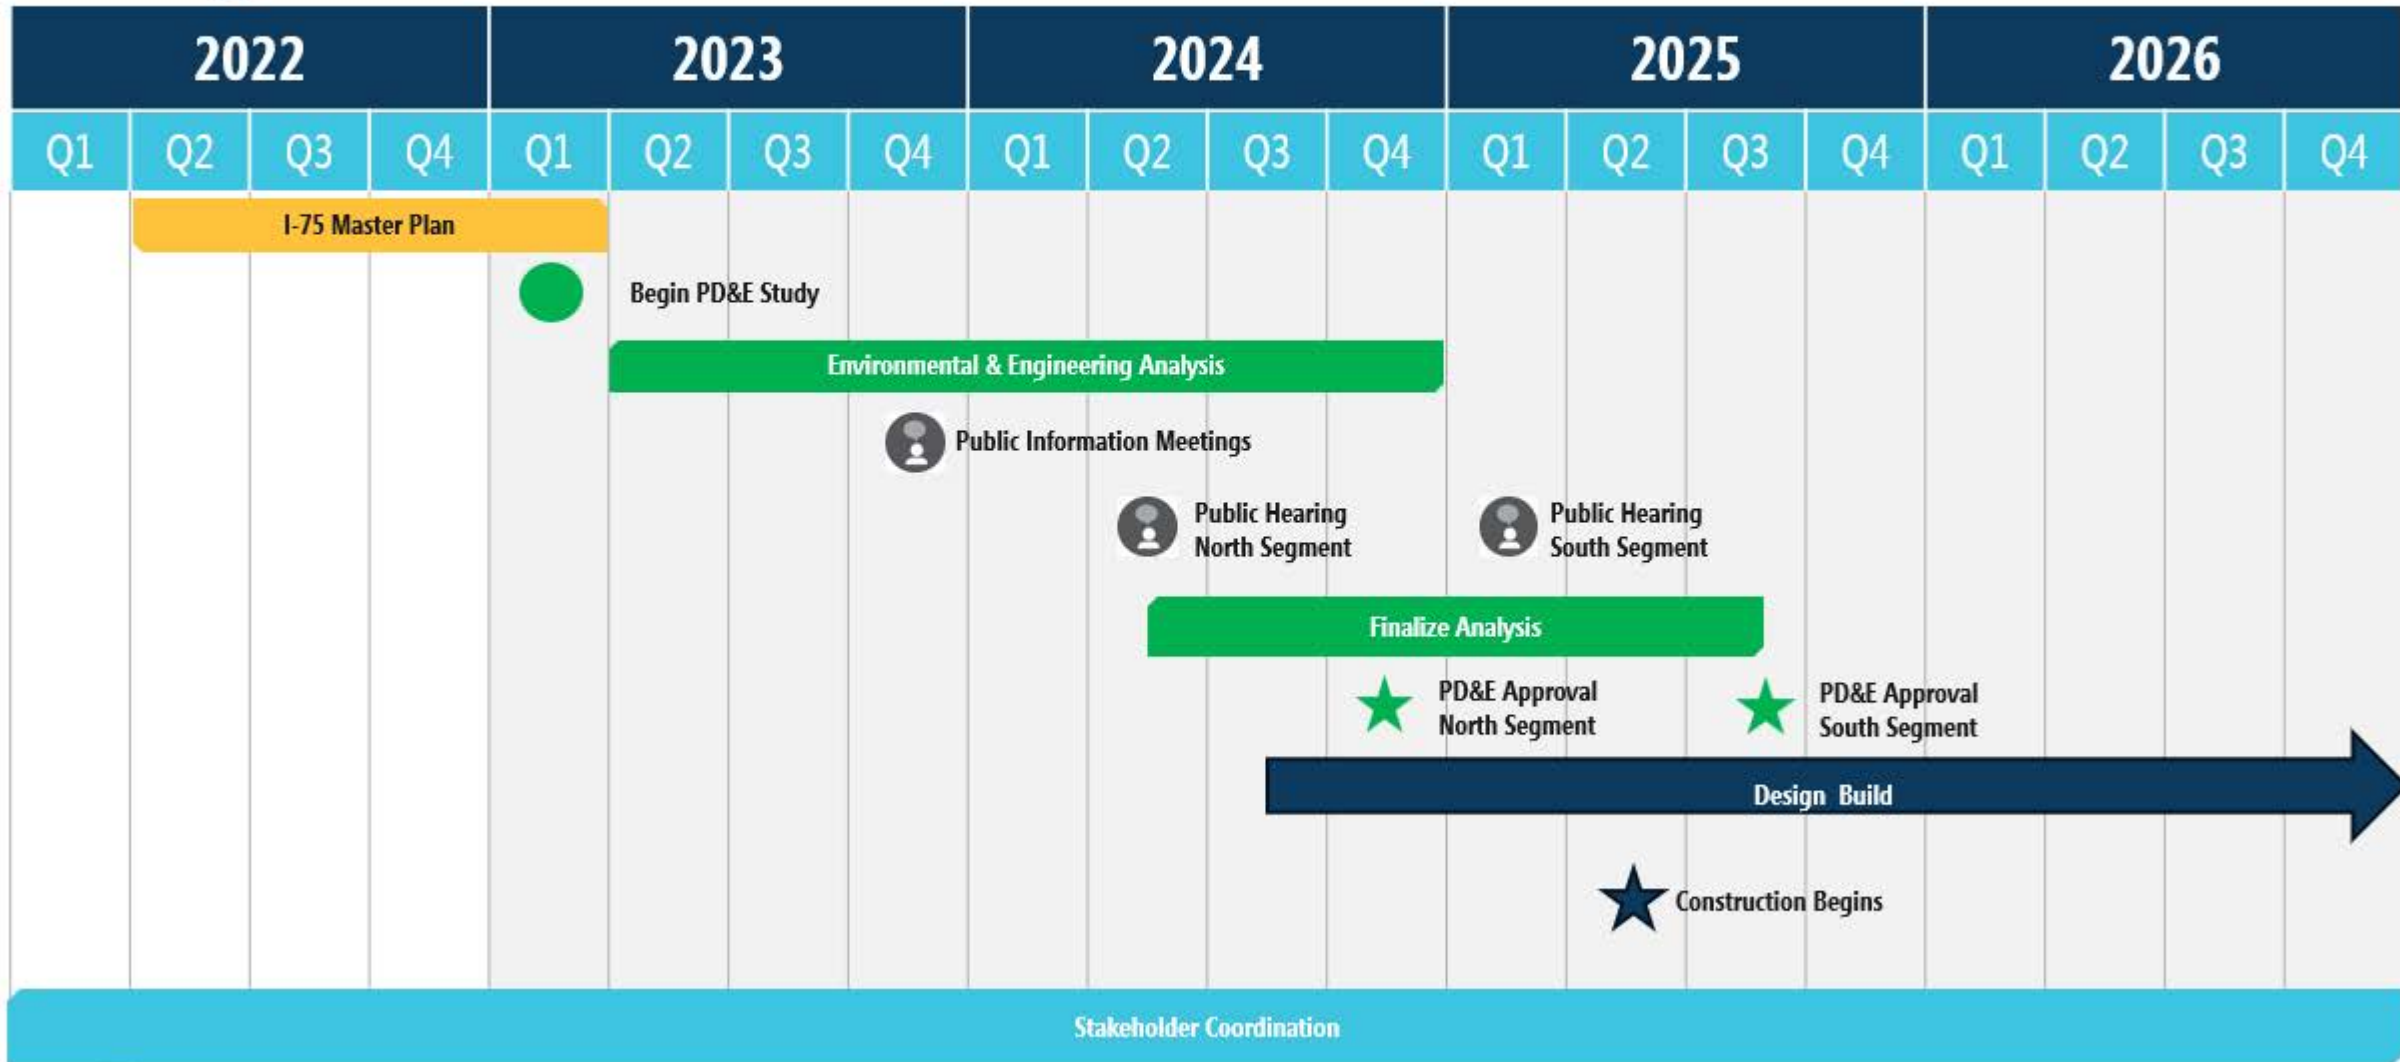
| 2022 | | | | 2023 | | | | 2024 | | | | 2025 | | | | 2026 | | | |
|---|---|---|---|---|---|---|---|---|---|---|---|---|---|---|---|---|---|---|---|
| Q1 | Q2 | Q3 | Q4 | Q1 | Q2 | Q3 | Q4 | Q1 | Q2 | Q3 | Q4 | Q1 | Q2 | Q3 | Q4 | Q1 | Q2 | Q3 | Q4 |

I-75 Master Plan

Begin PD&E Study

Environmental & Engineering Analysis

Public Information Meetings

Public Hearing North Segment

Public Hearing South Segment

Finalize Analysis

PD&E Approval North Segment

PD&E Approval South Segment

Design Build

Construction Begins

Stakeholder Coordination